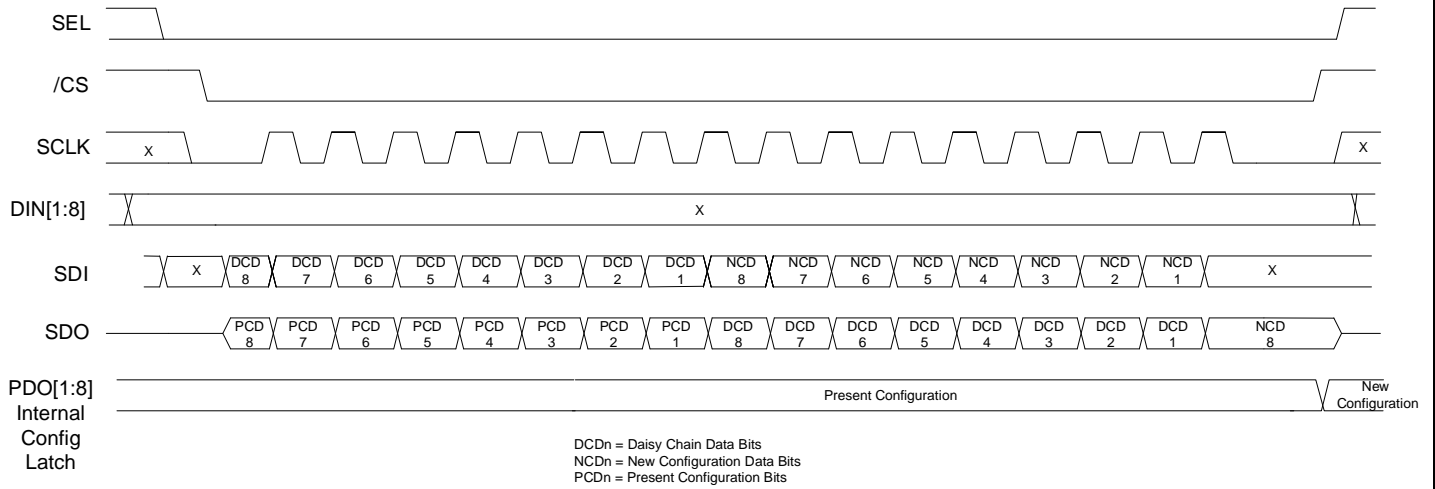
SEL

/CS

SCLK X X

DIN[1:8] X

SDI X DCD 8 DCD 7 DCD 6 DCD 5 DCD 4 DCD 3 DCD 2 DCD 1 NCD 8 NCD 7 NCD 6 NCD 5 NCD 4 NCD 3 NCD 2 NCD 1 X

SDO PCD 8 PCD 7 PCD 6 PCD 5 PCD 4 PCD 3 PCD 2 PCD 1 DCD 8 DCD 7 DCD 6 DCD 5 DCD 4 DCD 3 DCD 2 DCD 1 NCD 8

PDO[1:8] Internal Config Latch

Present Configuration

New Configuration

DCDn = Daisy Chain Data Bits
NCDn = New Configuration Data Bits
PCDn = Present Configuration Bits